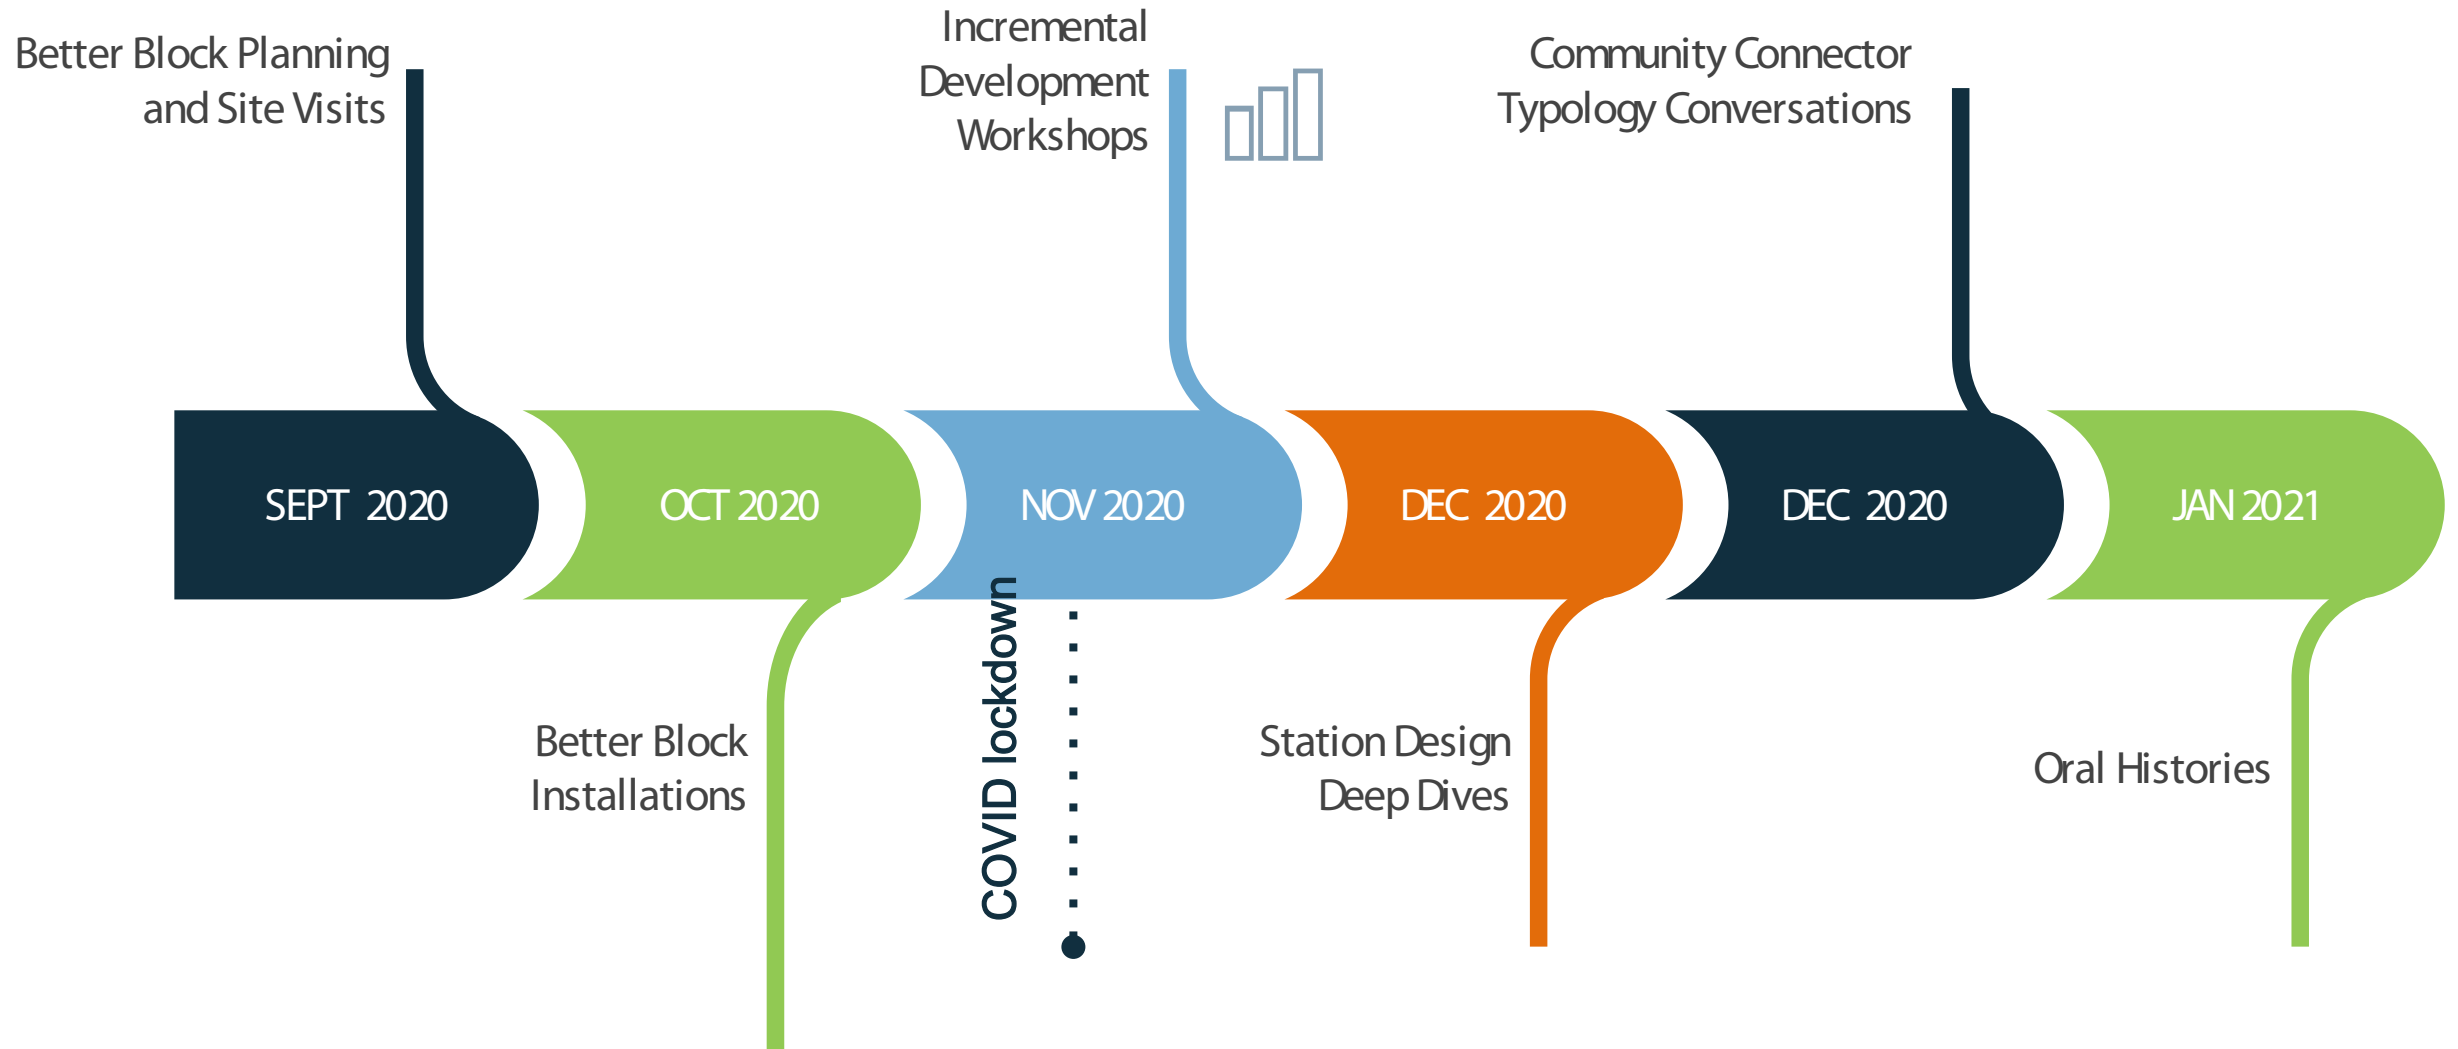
Better Block Planning and Site Visits

Incremental Development Workshops

Community Connector Typology Conversations

SEPT 2020

OCT 2020

NOV 2020

DEC 2020

DEC 2020

JAN 2021

Better Block Installations

COVID lockdown

Station Design Deep Dives

Oral Histories